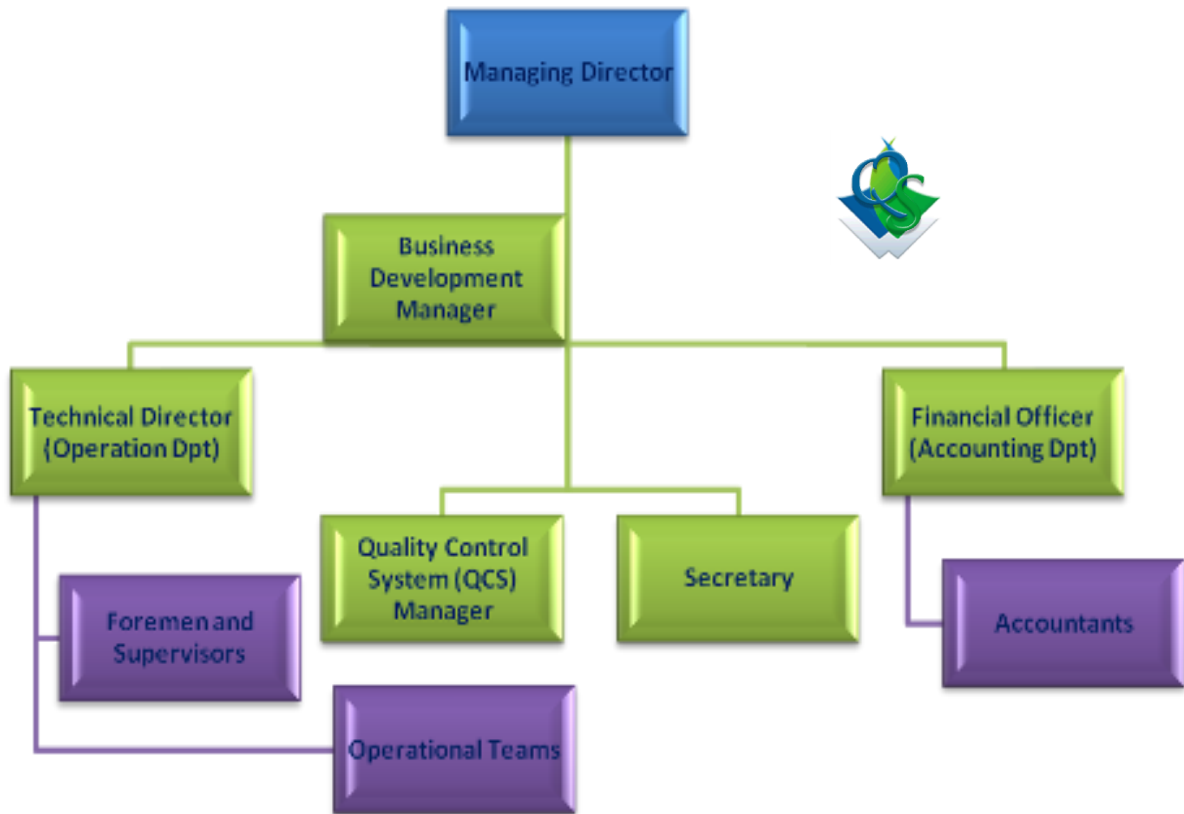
Managing Director

QCS

Business Development Manager

Technical Director (Operation Dpt)

Financial Officer (Accounting Dpt)

Quality Control System (QCS) Manager

Secretary

Foremen and Supervisors

Accountants

Operational Teams